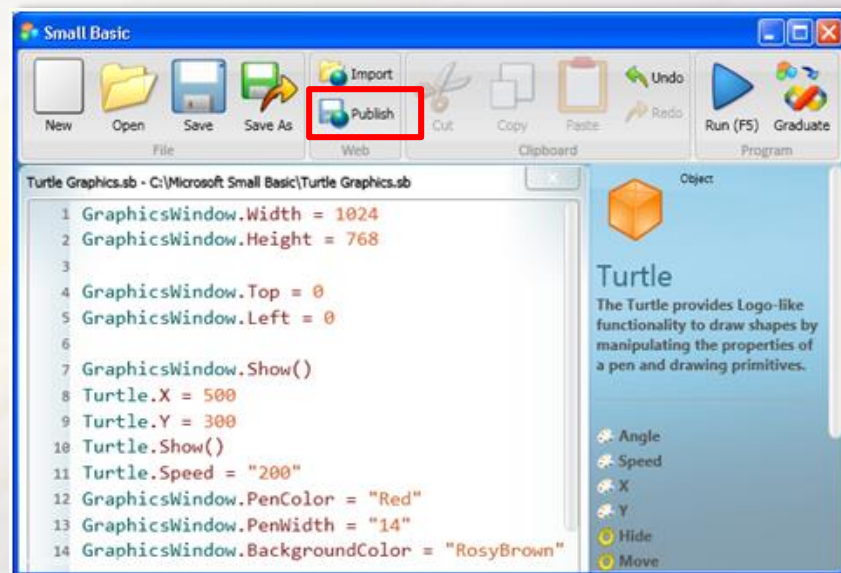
Small Basic

New Open Save Save As
File

Import
Publish
Web

Cut Copy Paste
Undo
Redo
Clipboard

Run (F5) Graduate
Program

Turtle Graphics.sb - C:\Microsoft Small Basic\Turtle Graphics.sb

1 GraphicsWindow.Width = 1024
2 GraphicsWindow.Height = 768
3
4 GraphicsWindow.Top = 0
5 GraphicsWindow.Left = 0
6
7 GraphicsWindow.Show()
8 Turtle.X = 500
9 Turtle.Y = 300
10 Turtle.Show()
11 Turtle.Speed = "200"
12 GraphicsWindow.PenColor = "Red"
13 GraphicsWindow.PenWidth = "14"
14 GraphicsWindow.BackgroundColor = "RosyBrown"

Object

Turtle

The Turtle provides Logo-like functionality to draw shapes by manipulating the properties of a pen and drawing primitives.

Angle
Speed
X
Y
Hide
Move